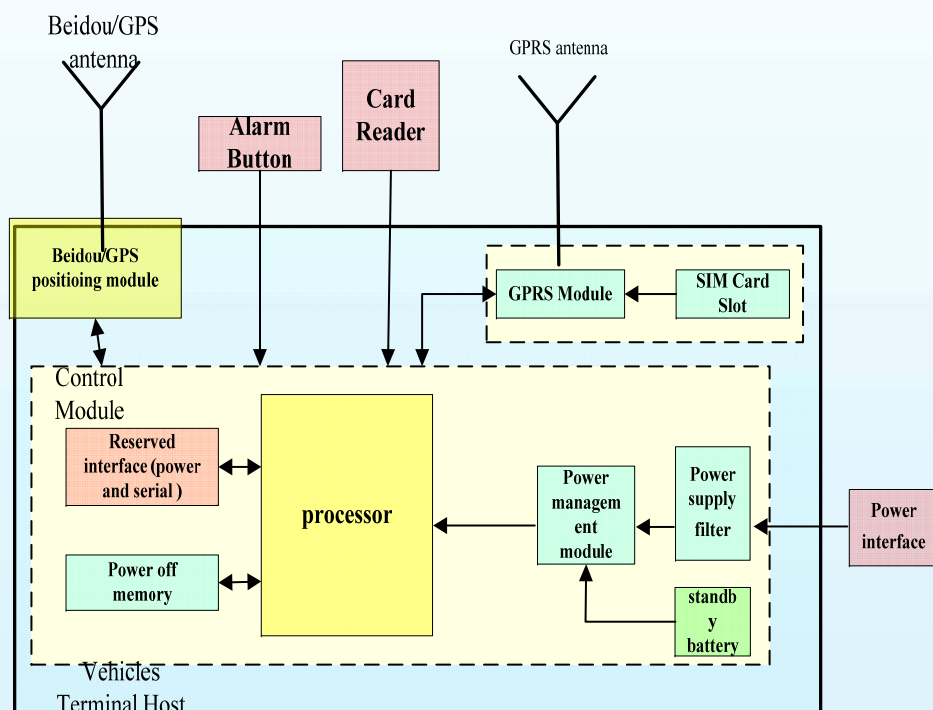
Beidou/GPS antenna

Alarm Button

Card Reader

GPRS antenna

Beidou/GPS positioing module

GPRS Module

SIM Card Slot

Control Module

Reserved interface (power and serial )

processor

Power management module

Power supply filter

Power interface

Power off memory

standby battery

Vehicles Terminal Host